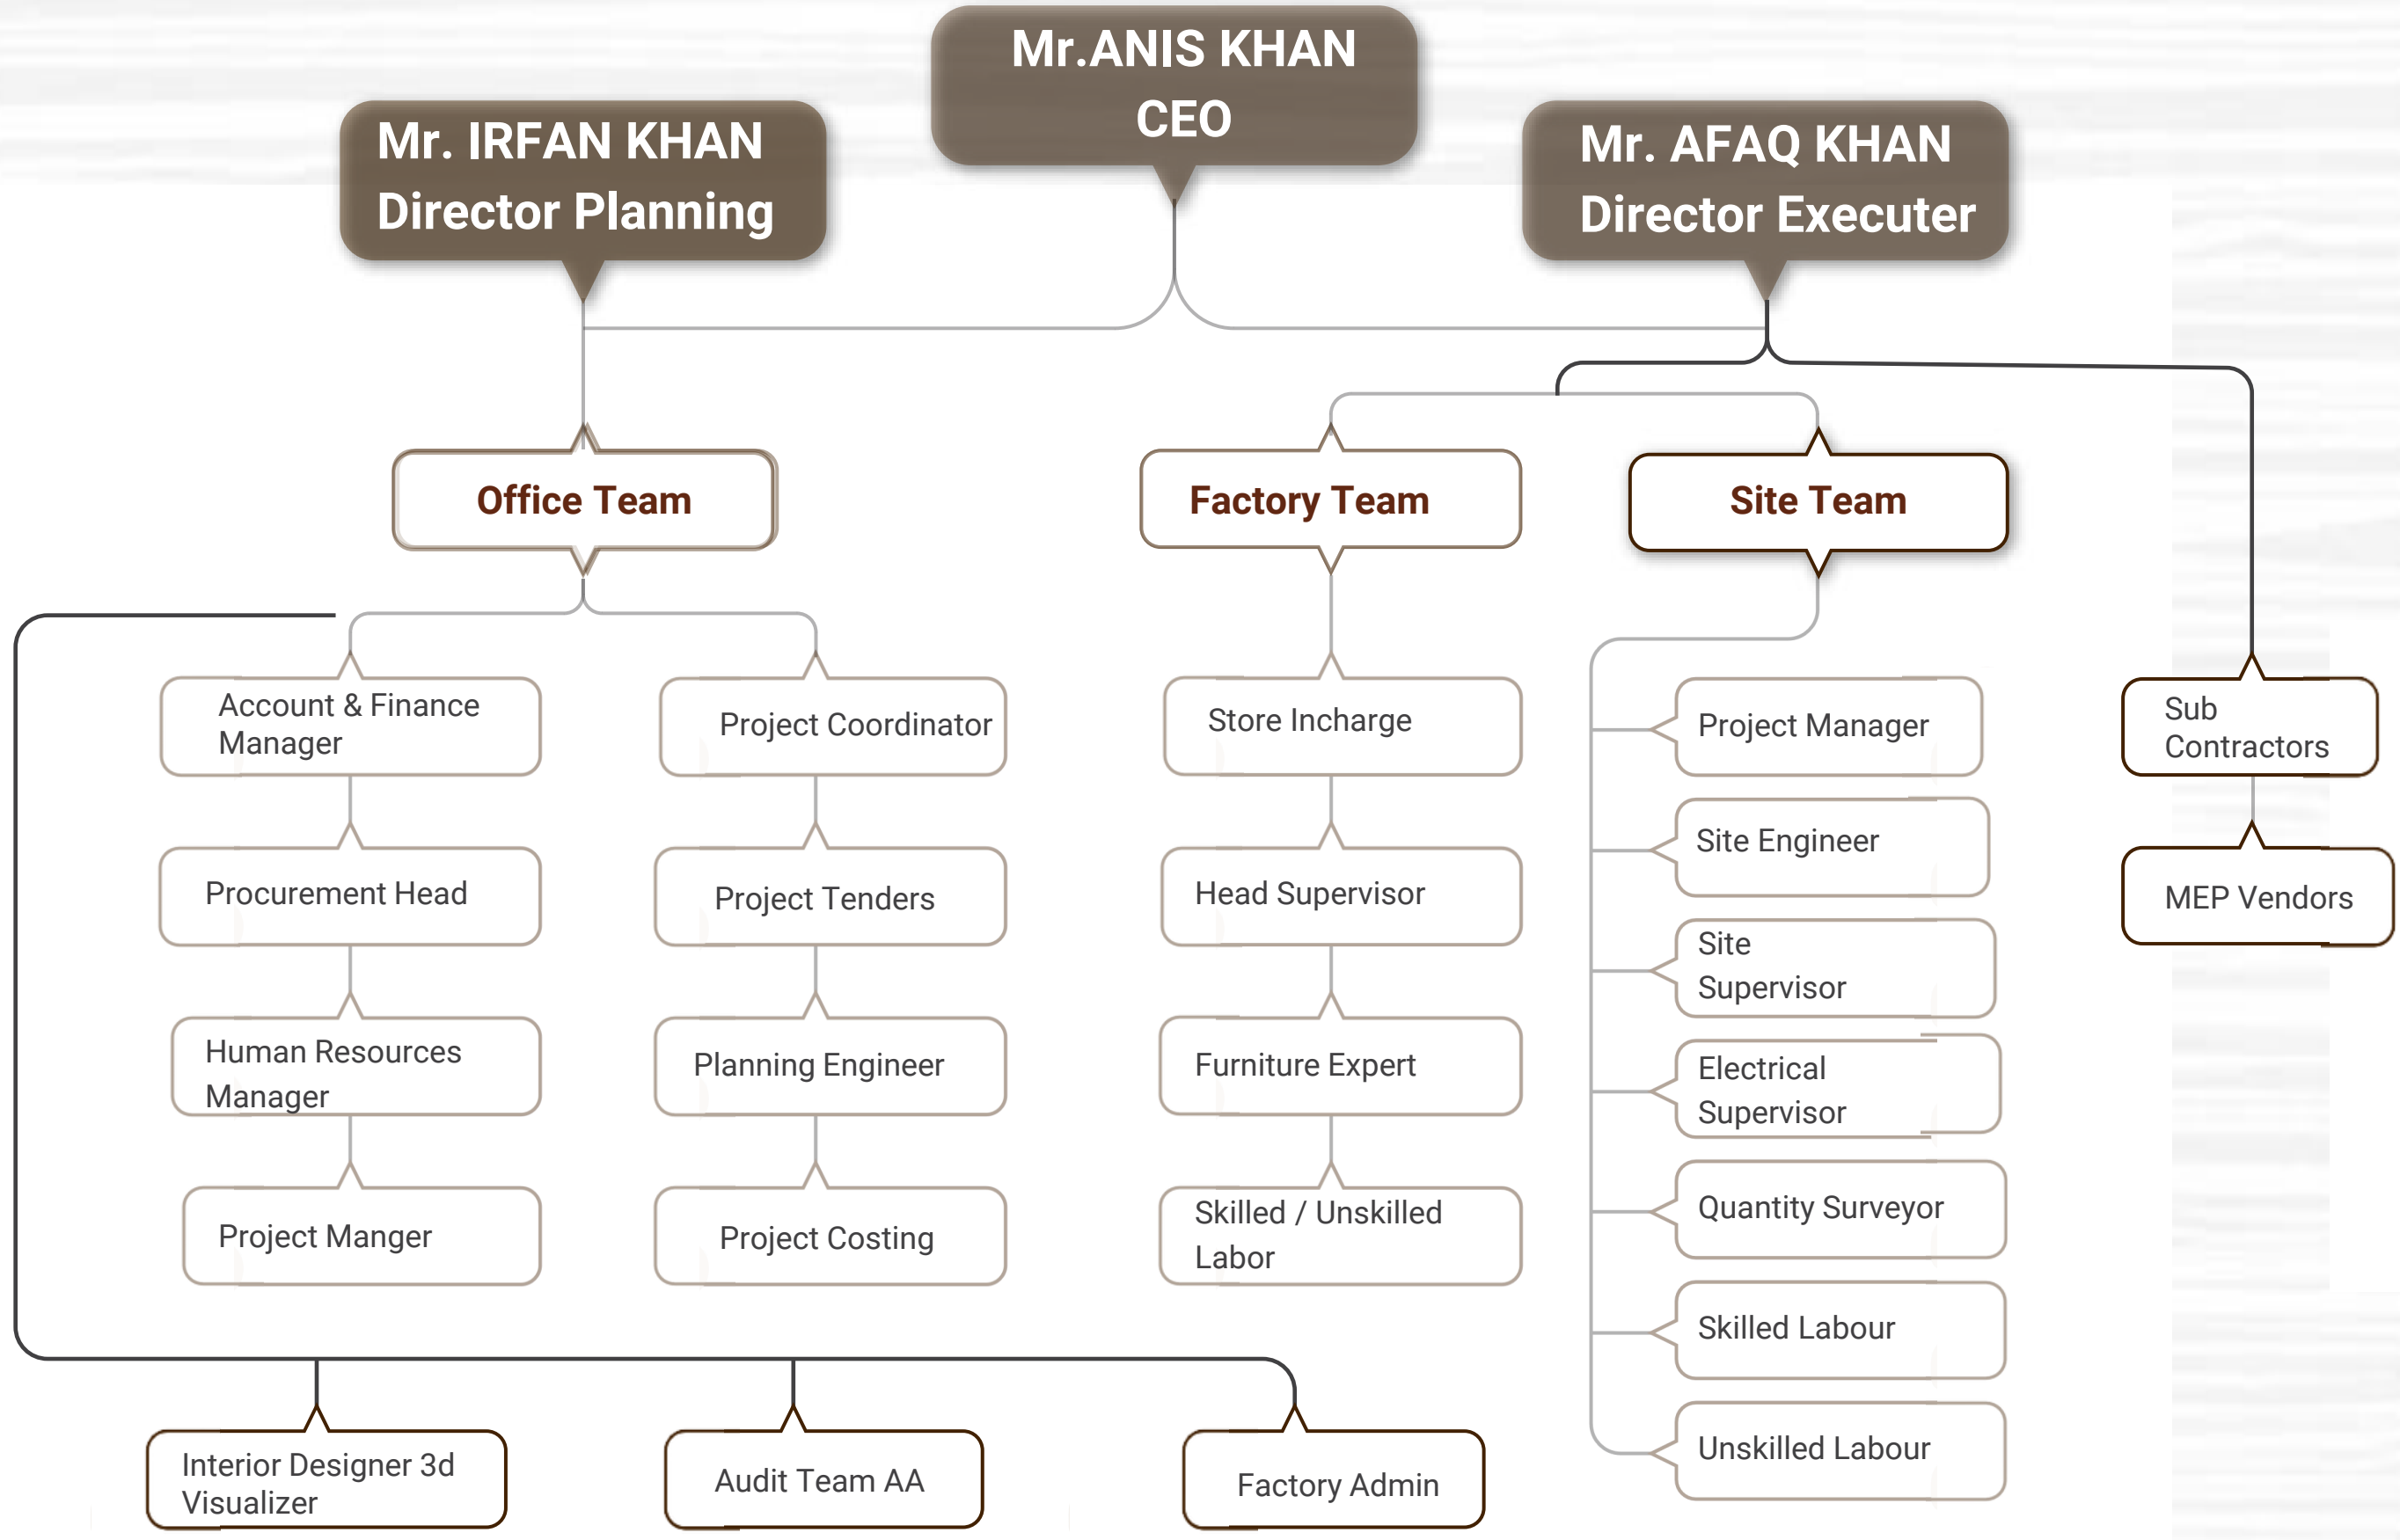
Mr.ANIS KHAN
CEO

Mr. IRFAN KHAN
Director Planning

Mr. AFAQ KHAN
Director Executer

Office Team

Factory Team

Site Team

Account & Finance Manager

Procurement Head

Human Resources Manager

Project Manger

Project Coordinator

Project Tenders

Planning Engineer

Project Costing

Store Incharge

Head Supervisor

Furniture Expert

Skilled / Unskilled Labor

Project Manager

Site Engineer

Site Supervisor

Electrical Supervisor

Quantity Surveyor

Skilled Labour

Unskilled Labour

Sub Contractors

MEP Vendors

Interior Designer 3d Visualizer

Audit Team AA

Factory Admin